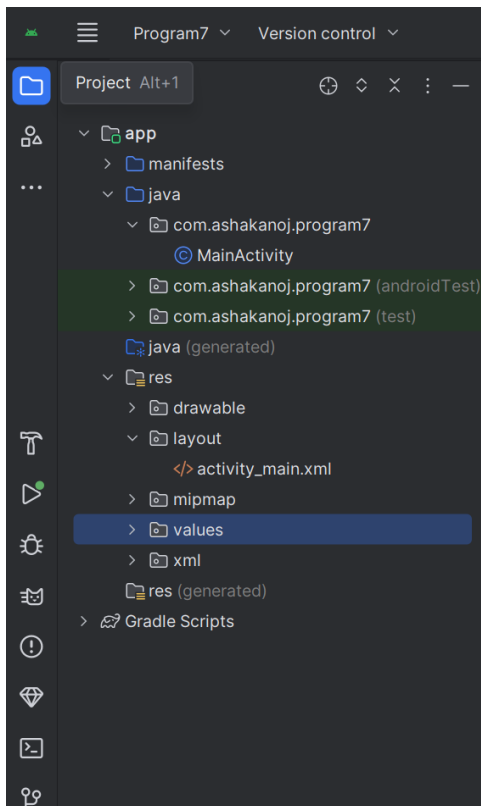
Program7 Version control

Project Alt+1

app
manifests
java
com.ashakanoj.program7
MainActivity
com.ashakanoj.program7 (androidTest)
com.ashakanoj.program7 (test)
java (generated)
res
drawable
layout
activity_main.xml
mipmap
values
xml
res (generated)
Gradle Scripts